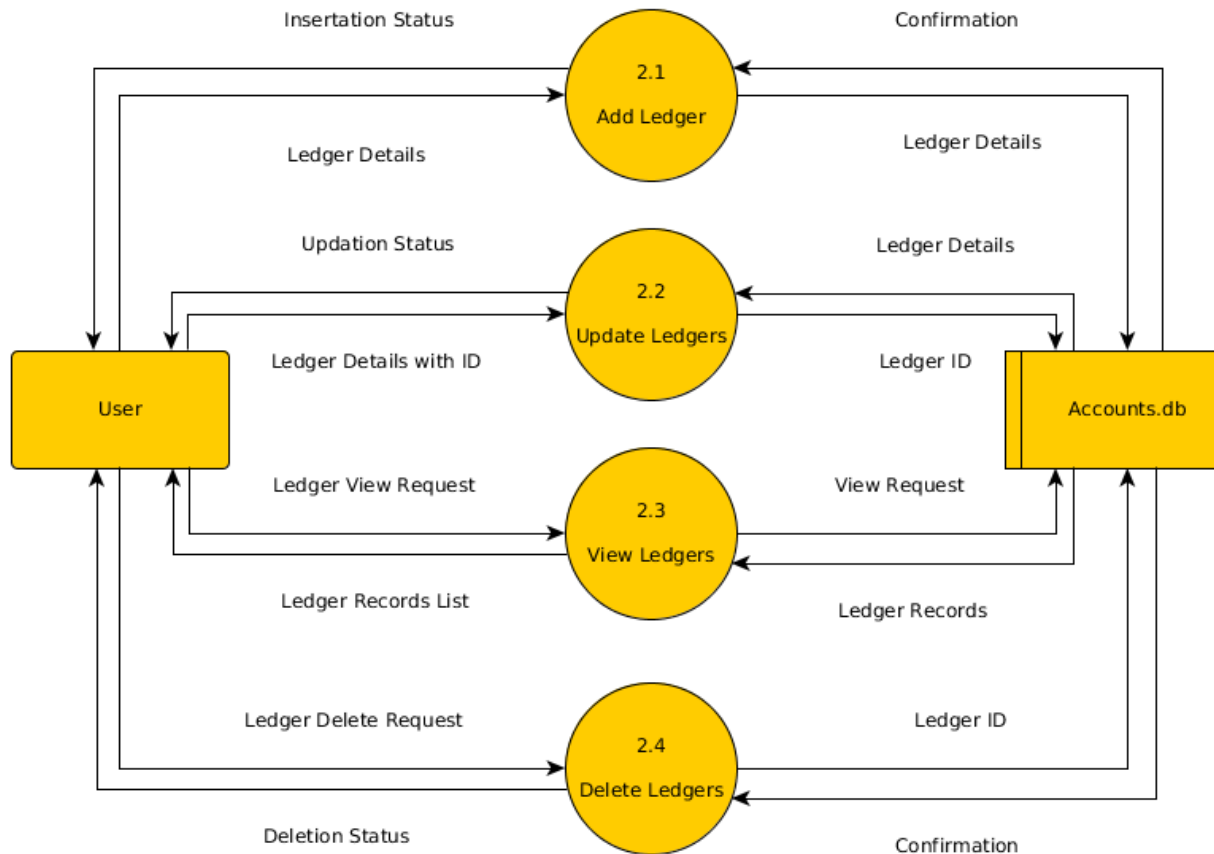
Insertation Status

Confirmation

2.1

Add Ledger

Ledger Details

Ledger Details

Updation Status

Ledger Details

2.2

Update Ledgers

Ledger Details with ID

Ledger ID

User

Accounts.db

Ledger View Request

View Request

2.3

View Ledgers

Ledger Records List

Ledger Records

Ledger Delete Request

Ledger ID

2.4

Delete Ledgers

Deletion Status

Confirmation